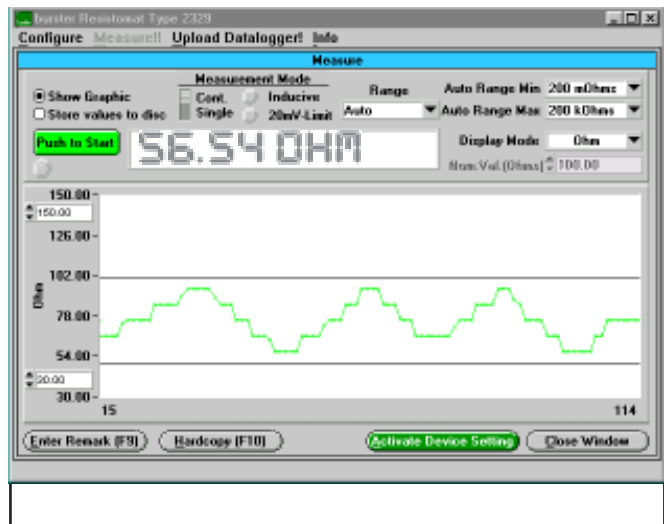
burster Resistomat Type 2329

Configure Measure!! Upload Datalogger! Info

Measure

Show Graphic
Store values to disc

Measurement Mode
Cont. Inductive
Single 20mV-Limit

Range
Auto

Auto Range Min 200 mOhms
Auto Range Max 200 kOhms

Push to Start

56.54 OHM

Display Mode Ohm

Nom.Val.(Ohms) 100.00

150.00
150.00
126.00
102.00
Ohm
78.00
54.00
20.00
30.00
15
114

Enter Remark (F9) Hardcopy (F10) Activate Device Setting Close Window